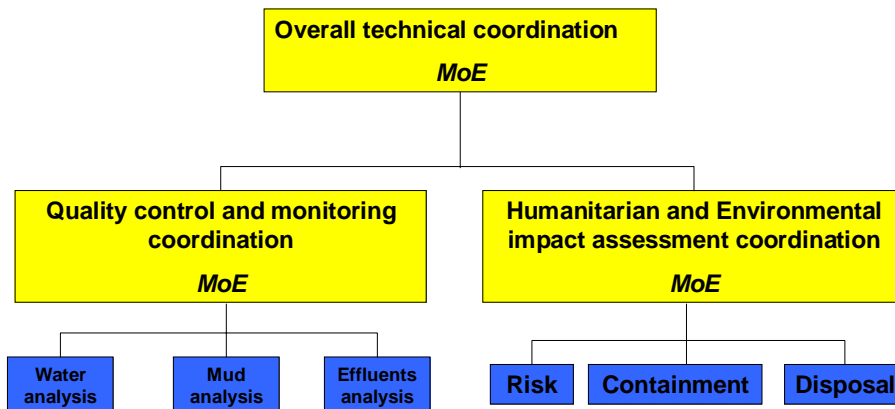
Overall technical coordination
MoE

Quality control and monitoring coordination
MoE

Humanitarian and Environmental impact assessment coordination
MoE

Water analysis

Mud analysis

Effluents analysis

Risk

Containment

Disposal